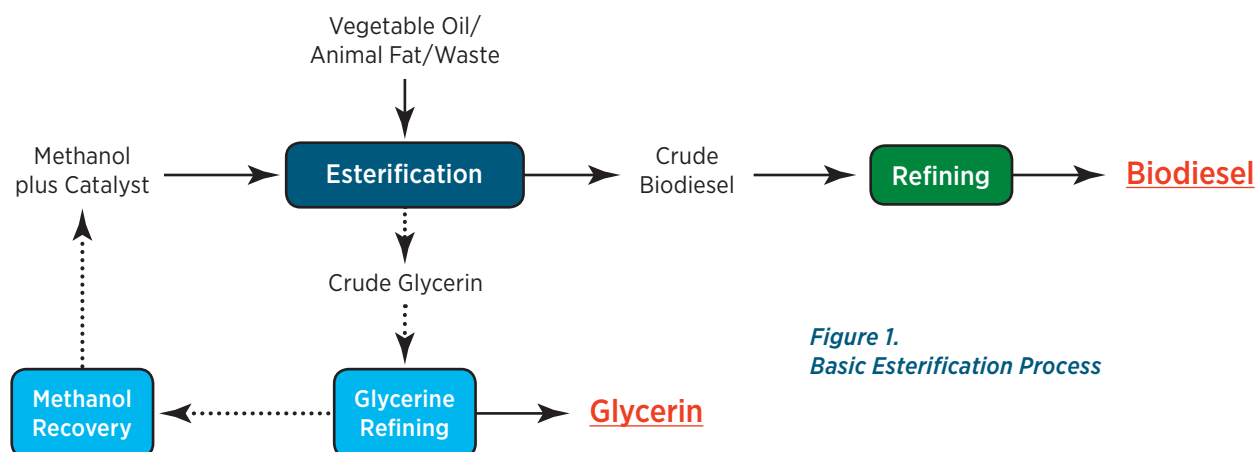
Vegetable Oil/
Animal Fat/Waste

Methanol
plus Catalyst

Esterification

Crude
Biodiesel

Refining

Biodiesel

Crude Glycerin

Figure 1.
Basic Esterification Process

Methanol
Recovery

Glycerine
Refining

Glycerin